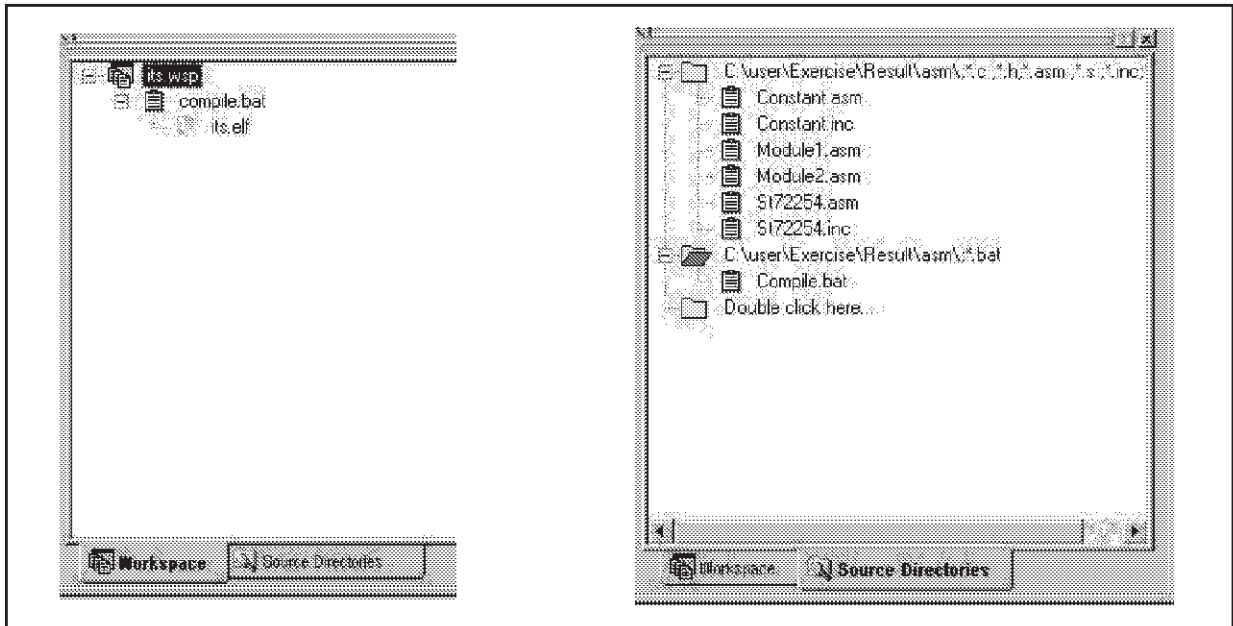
its.wsp
compile.bat
its.elf

Workspace
Source Directories

C:\user\Exercise\Result\asm\;*.c;*.h;*.asm;*.s;*.inc;
Constant.asm
Constant.inc
Module1.asm
Module2.asm
St72254.asm
St72254.inc
C:\user\Exercise\Result\asm\;*.bat
Compile.bat
Double click here...

Workspace
Source Directories